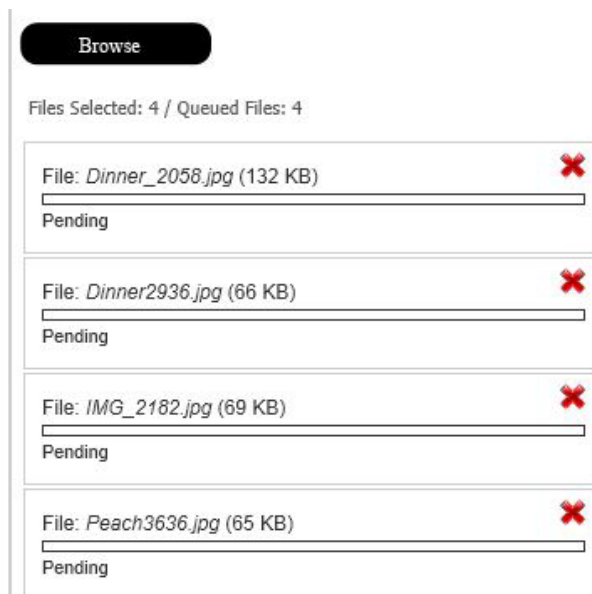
Browse

Files Selected: 4 / Queued Files: 4

File: *Dinner_2058.jpg* (132 KB)
Pending

File: *Dinner2936.jpg* (66 KB)
Pending

File: *IMG_2182.jpg* (69 KB)
Pending

File: *Peach3636.jpg* (65 KB)
Pending